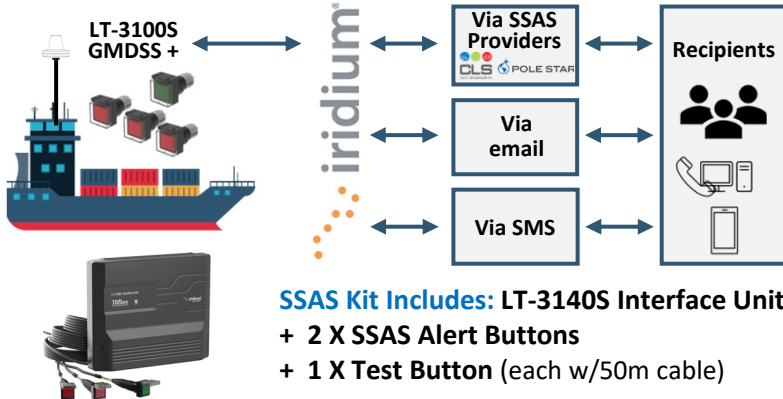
LT-3100S GMDSS +

iridium

Via SSAS Providers

CLS POLE STAR

Via email

Via SMS

Recipients

SSAS Kit Includes: LT-3140S Interface Unit

+ 2 X SSAS Alert Buttons

+ 1 X Test Button (each w/50m cable)